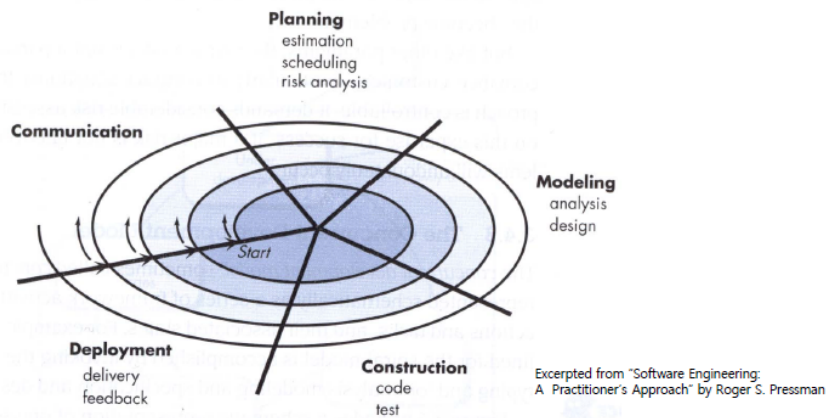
Planning
estimation
scheduling
risk analysis

Communication

Modeling
analysis
design

Start

Deployment
delivery
feedback

Construction
code
test

Excerpted from "Software Engineering: A Practitioner's Approach" by Roger S. Pressman